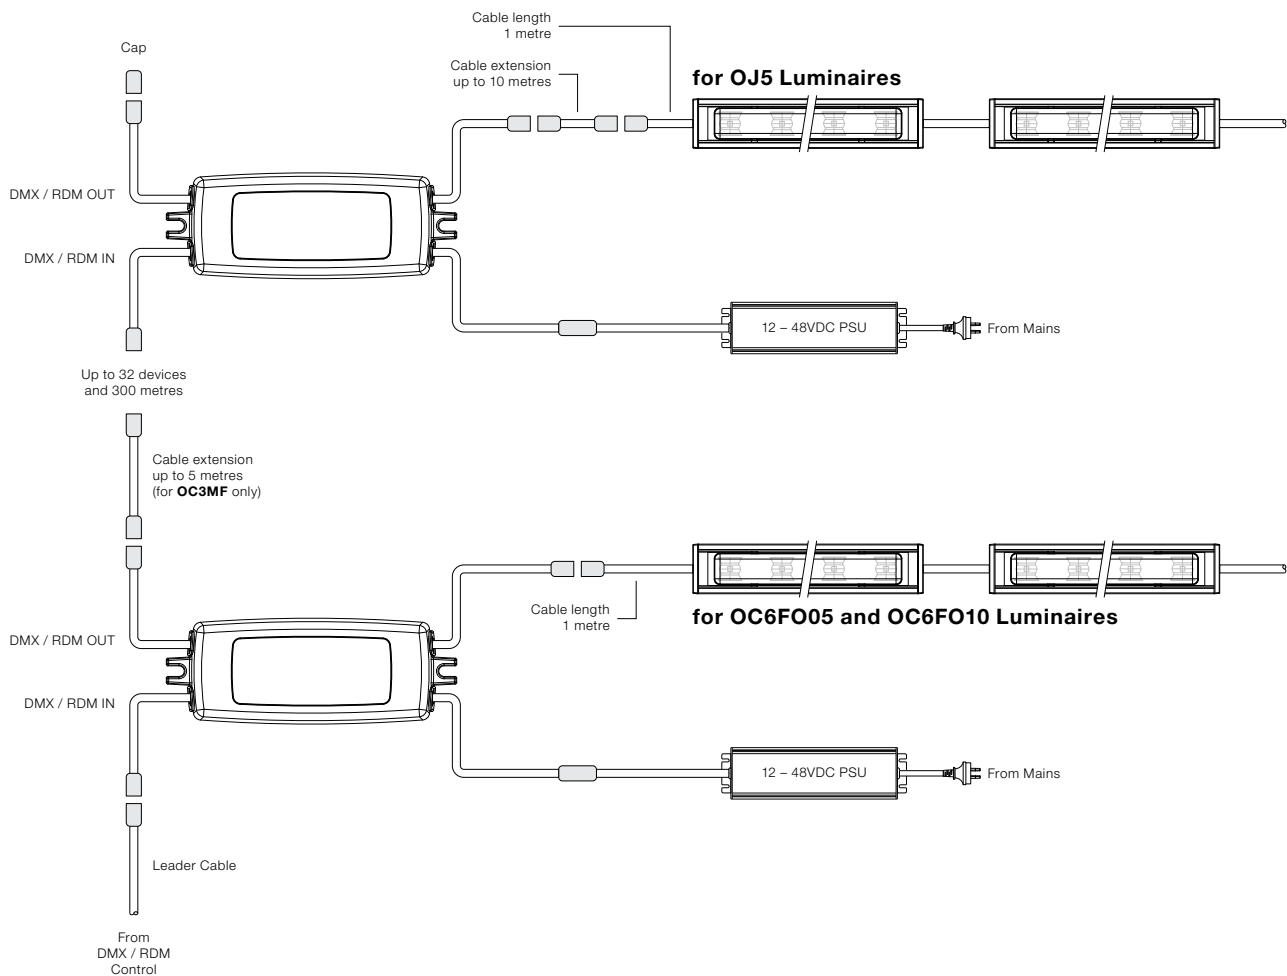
Cable length
1 metre

Cap

Cable extension
up to 10 metres

**for OJ5 Luminaires**

DMX / RDM OUT

DMX / RDM IN

12 – 48VDC PSU

From Mains

Up to 32 devices
and 300 metres

Cable extension
up to 5 metres
(for **OC3MF** only)

DMX / RDM OUT

Cable length
1 metre

**for OC6FO05 and OC6FO10 Luminaires**

DMX / RDM IN

12 – 48VDC PSU

From Mains

Leader Cable

From
DMX / RDM
Control